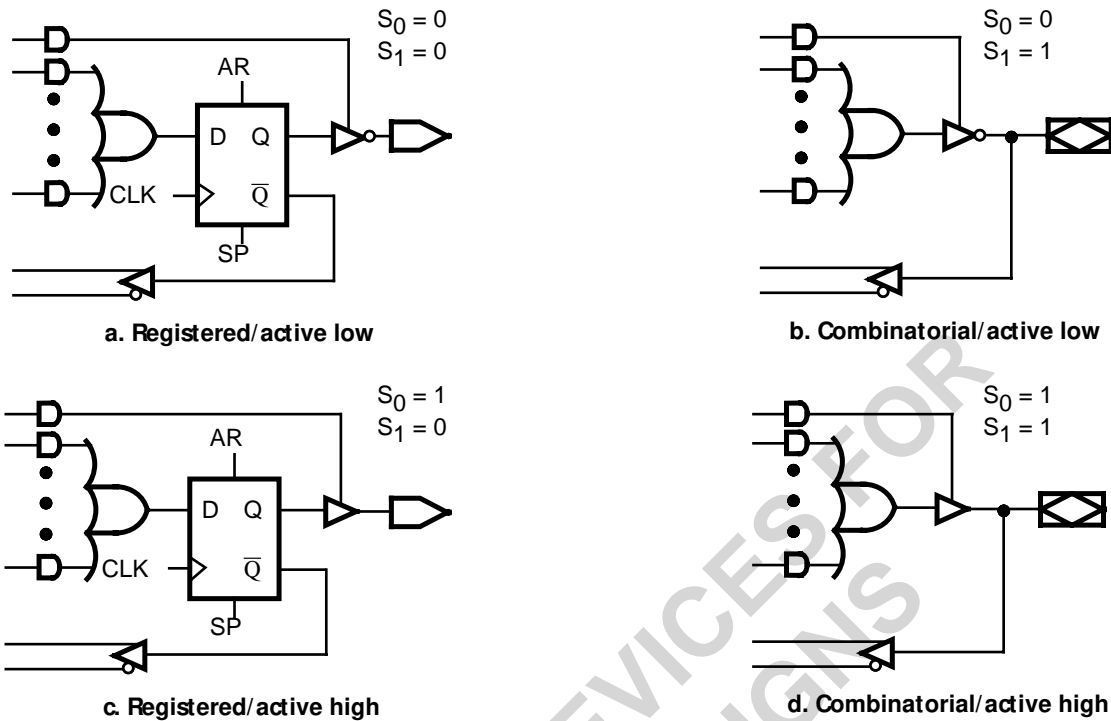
$S_0 = 0$
$S_1 = 0$

AR

D Q

CLK $\overline{Q}$

SP

a. Registered/active low

$S_0 = 0$
$S_1 = 1$

b. Combinatorial/active low

$S_0 = 1$
$S_1 = 0$

AR

D Q

CLK $\overline{Q}$

SP

c. Registered/active high

$S_0 = 1$
$S_1 = 1$

d. Combinatorial/active high

DEVICES FOR
DESIGNS